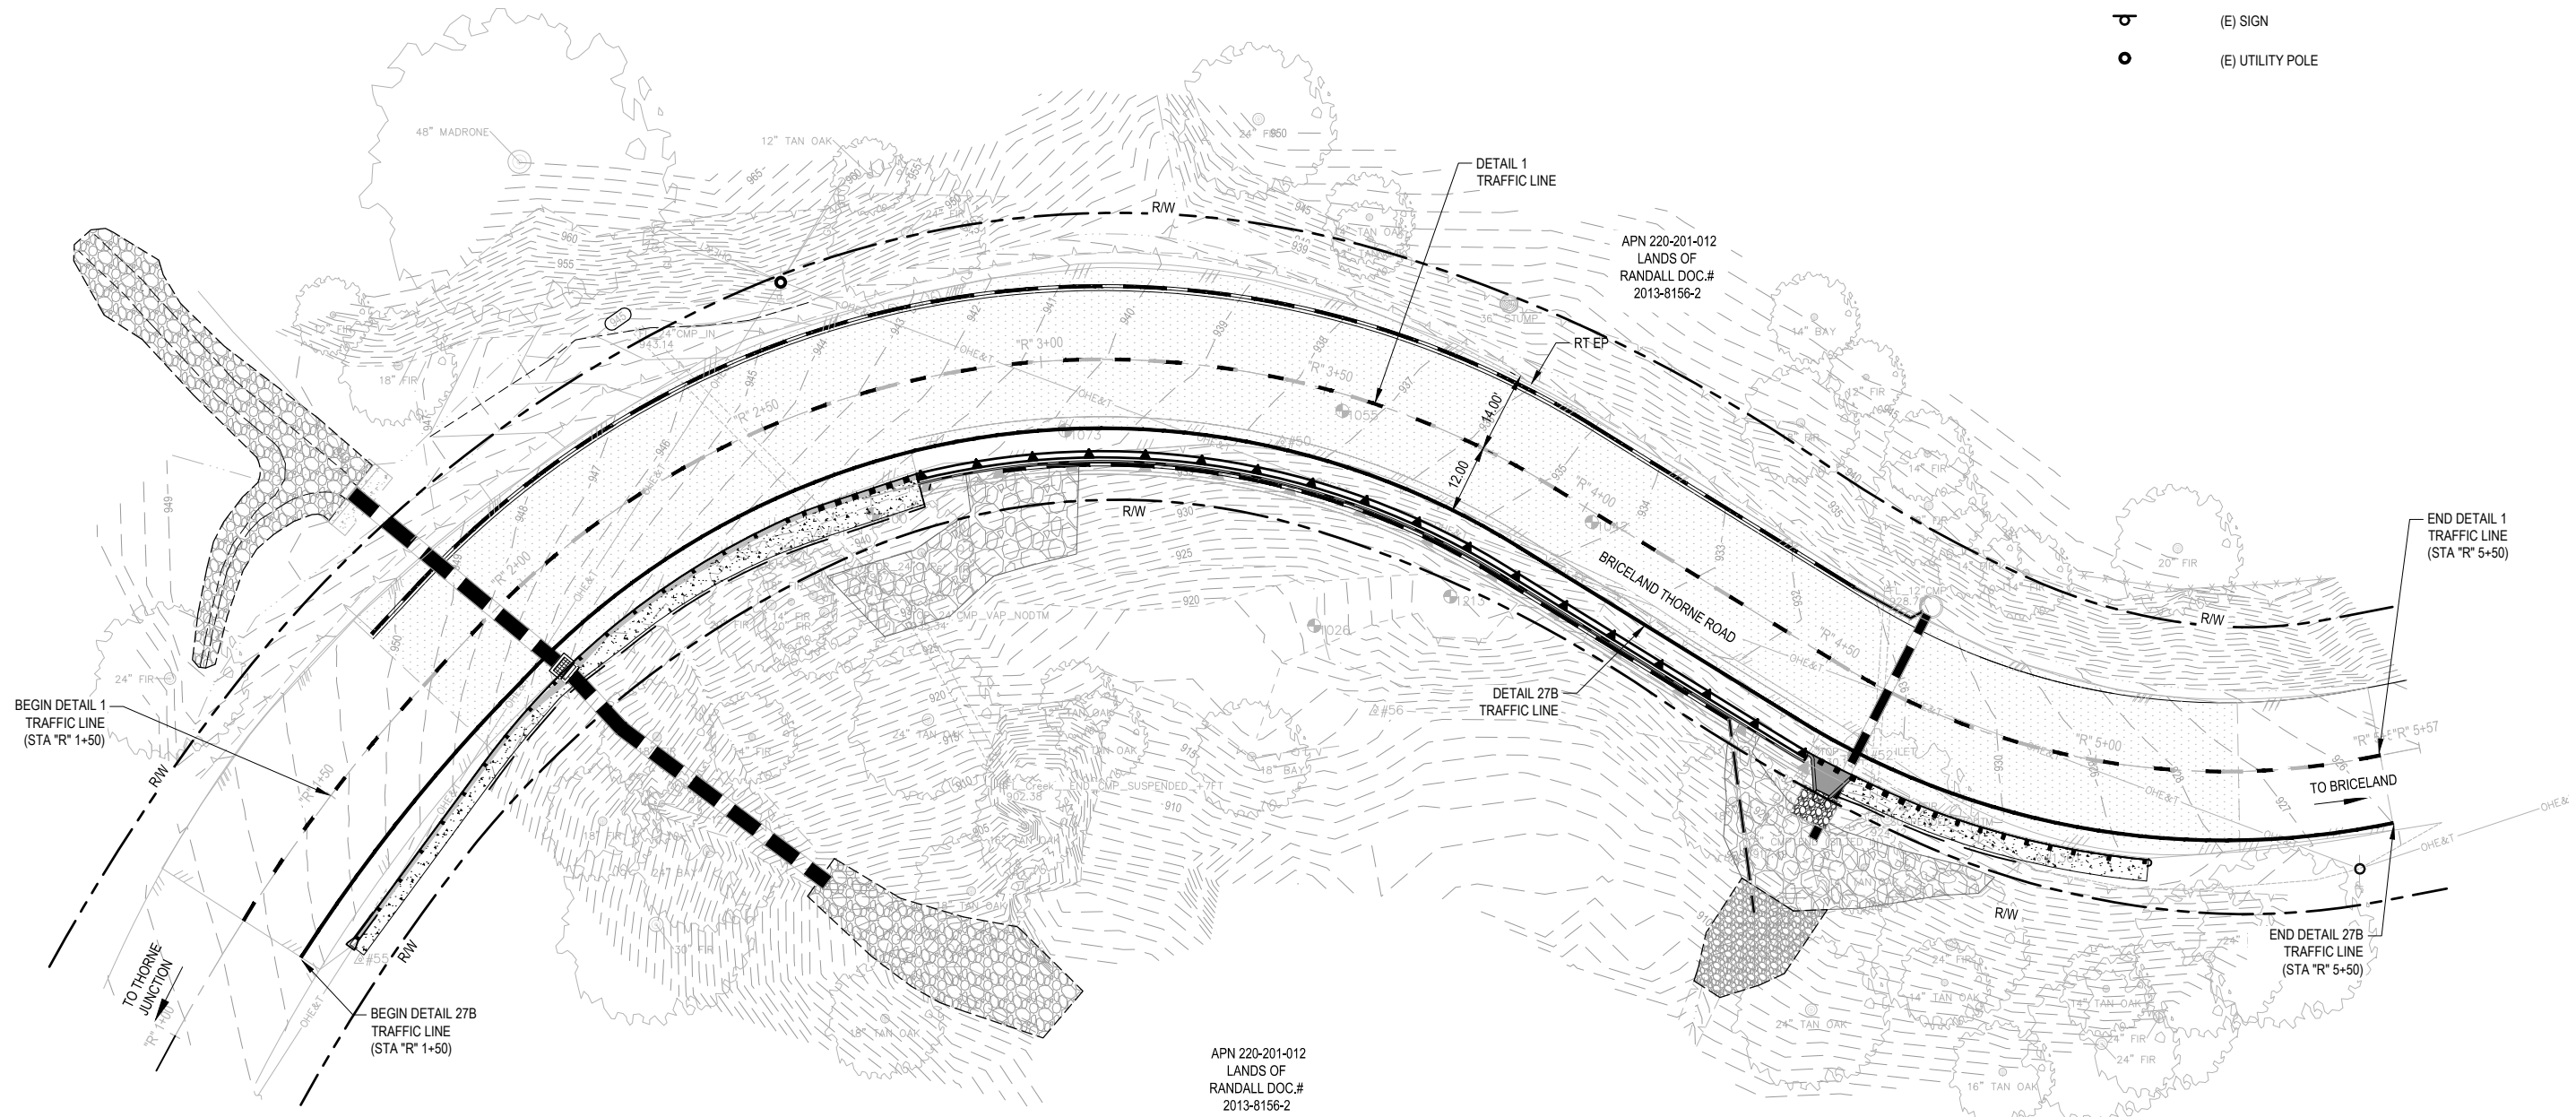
(E) SIGN

(E) UTILITY POLE

48" MADRONE

12" TAN OAK

24" FIR

965

960

955

950

945

940

939

938

937

936

935

934

933

932

930

929

928

927

926

925

920

915

910

905

R/W

DETAIL 1
TRAFFIC LINE

APN 220-201-012
LANDS OF
RANDALL DOC.#
2013-8156-2

24" CMP_IN
943.14

36" STUMP

14" BAY

"R" 3+00

"R" 3+50

"R" 2+50

"R" 2+00

"R" 1+50

"R" 4+00

"R" 4+50

"R" 5+00

"R" 5+57

RT EP

14.00

12.00

OHE&T

#1055

#1073

#50

#1047

#1213

#1026

#56

#55

#52

12" FIR

14" FIR

18" FIR

20" FIR

24" TAN OAK

18" TAN OAK

16" TAN OAK

14" TAN OAK

18" BAY

24" BAY

30" FIR

CMP_VAP_NODTM

Creek_END_CMP_SUSPENDED_+7FT

902.35

BRICELAND THORNE ROAD

END DETAIL 1
TRAFFIC LINE
(STA "R" 5+50)

DETAIL 27B
TRAFFIC LINE

TO BRICELAND

BEGIN DETAIL 1
TRAFFIC LINE
(STA "R" 1+50)

TO THORNE JUNCTION

"R" 1+00

BEGIN DETAIL 27B
TRAFFIC LINE
(STA "R" 1+50)

END DETAIL 27B
TRAFFIC LINE
(STA "R" 5+50)

APN 220-201-012
LANDS OF
RANDALL DOC.#
2013-8156-2